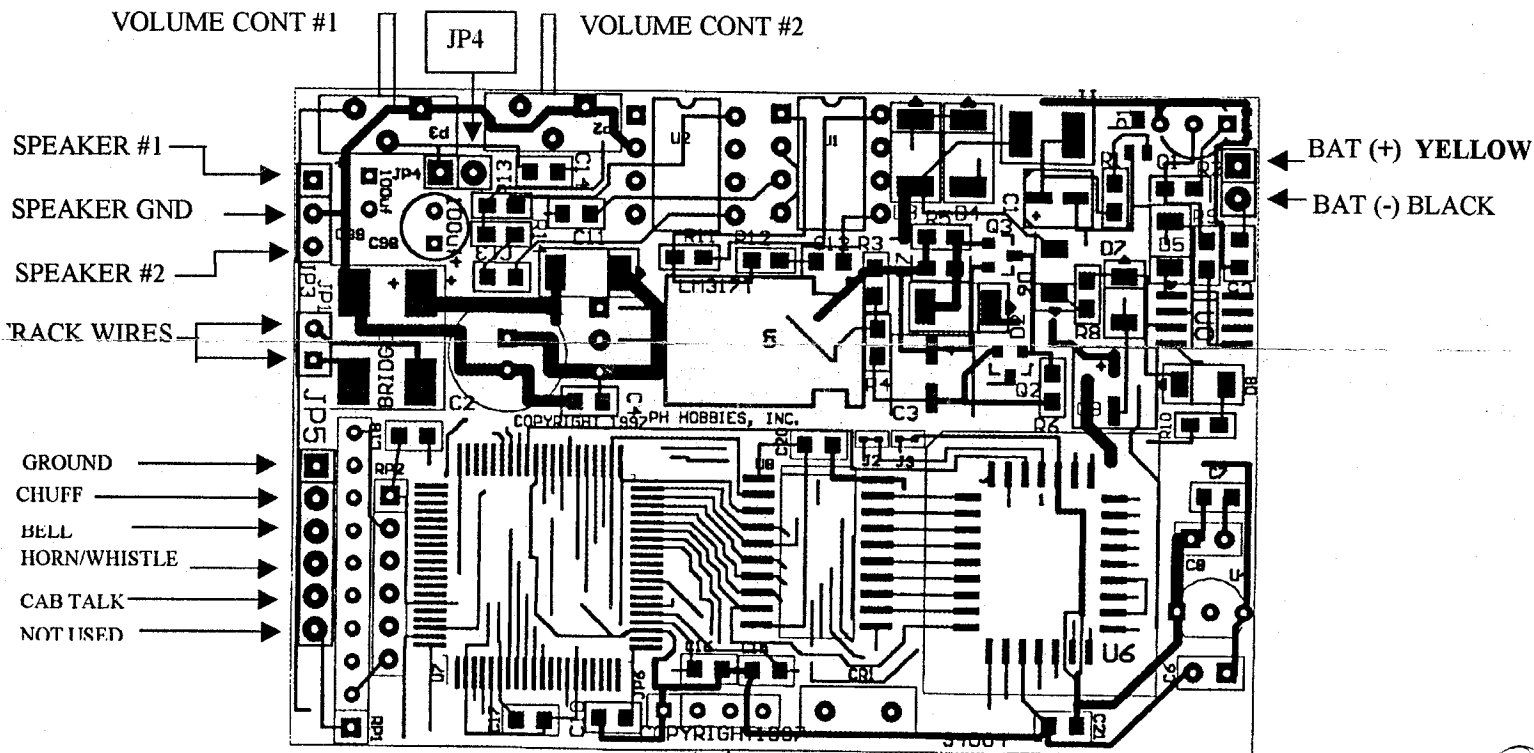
VOLUME CONT #1

JP4

VOLUME CONT #2

SPEAKER #1

SPEAKER GND

SPEAKER #2

RACK WIRES

BAT (+) YELLOW

BAT (-) BLACK

GROUND

CHUFF

BELL

HORN/WHISTLE

CAB TALK

NOT USED

JP4

U2

U1

C11

R11

R12

C12

R3

R5

D4

Q3

C3

D7

D5

R8

R1

Q1

R2

LM317T

U3

BRIDGE

C2

C3

R6

Q2

R10

D8

JP5

JP3

JP1

RP2

RP1

U7

U8

J2

J3

U6

C8

C7

C6

U4

CR1

C98

COPYRIGHT 1997 PH HOBBIES, INC.

COPYRIGHT 1997